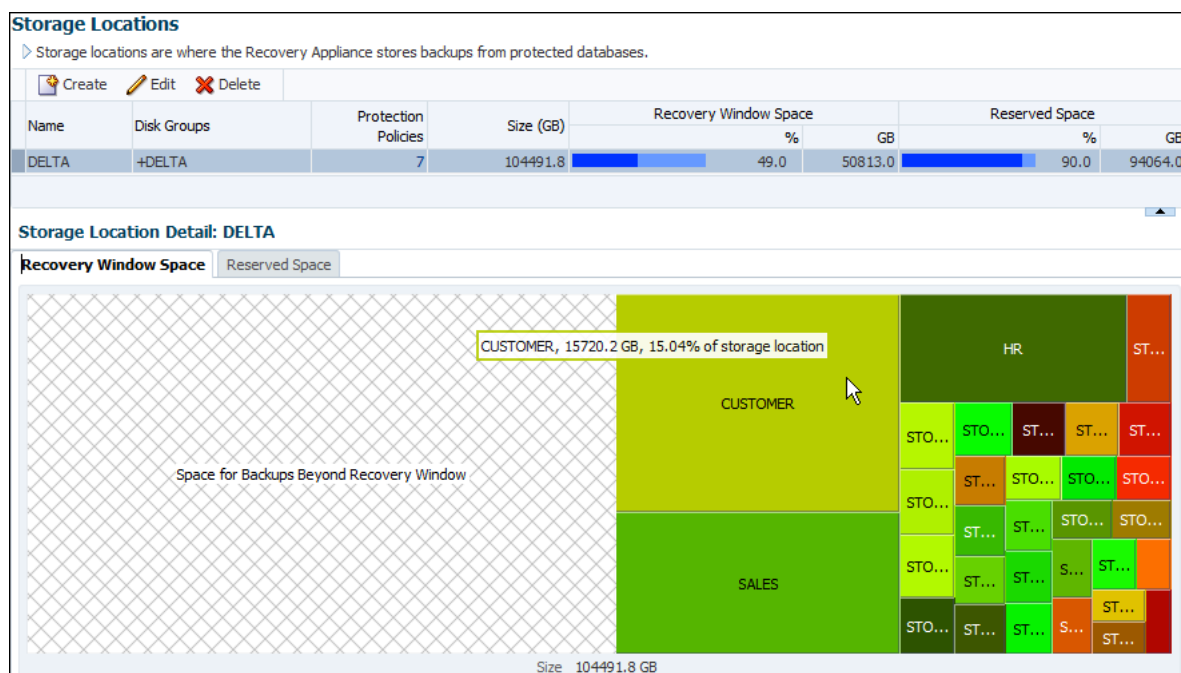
Storage Locations

Storage locations are where the Recovery Appliance stores backups from protected databases.

Create Edit Delete

| Name | Disk Groups | Protection Policies | Size (GB) | Recovery Window Space % | Recovery Window Space GB | Reserved Space % | Reserved Space GB |
|---|---|---|---|---|---|---|---|
| DELTA | +DELTA | 7 | 104491.8 | 49.0 | 50813.0 | 90.0 | 94064.0 |

Storage Location Detail: DELTA

Recovery Window Space | Reserved Space

CUSTOMER, 15720.2 GB, 15.04% of storage location

Space for Backups Beyond Recovery Window

CUSTOMER

SALES

HR

ST...

STO... STO... ST... ST... ST...

ST... STO... STO... STO...

STO... ST... STO... STO...

ST... ST...

STO... ST... ST... S... ST...

STO... ST... ST... S... ST... ST...

Size 104491.8 GB